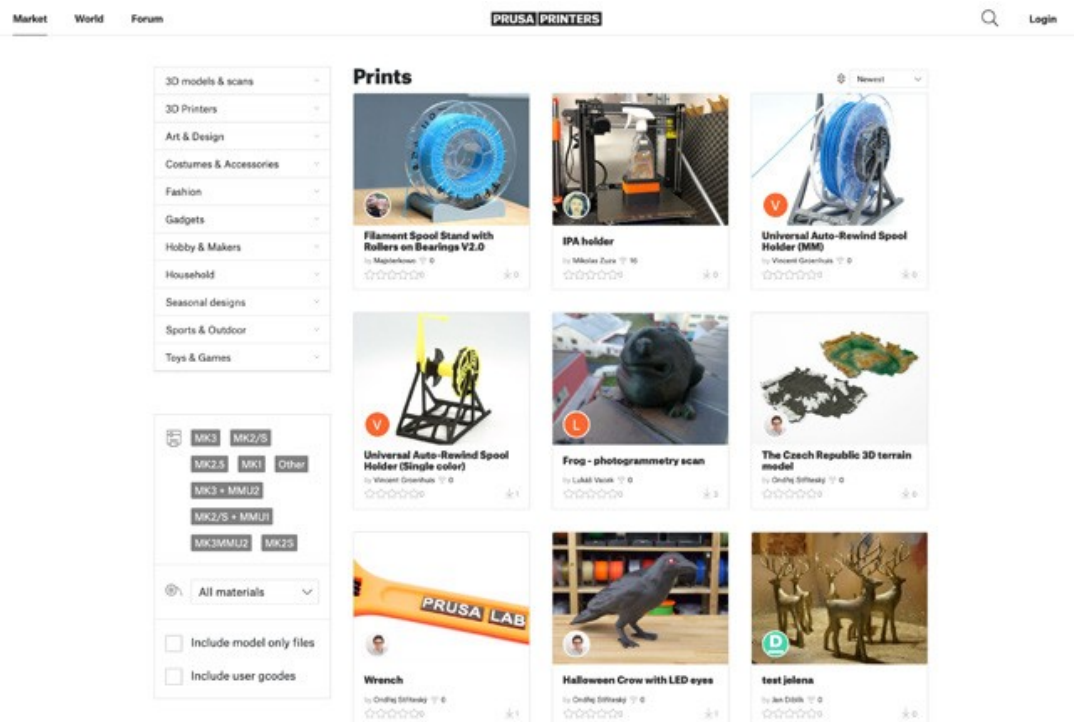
Market World Forum

PRUSA PRINTERS

Login

3D models & scans
3D Printers
Art & Design
Costumes & Accessories
Fashion
Gadgets
Hobby & Makers
Household
Seasonal designs
Sports & Outdoor
Toys & Games

MK3 MK2/S
MK2.5 MK1 Other
MK3 + MMU2
MK2/S + MMU1
MK3MMU2 MK2S

All materials

Include model only files

Include user gcodes

Prints

Newest

Filament Spool Stand with Rollers on Bearings V2.0
by Majsterkowo 0
0

IPA holder
by Mikolas Zuza 16
0

V
Universal Auto-Rewind Spool Holder (MM)
by Vincent Groenhuis 0
0

V
Universal Auto-Rewind Spool Holder (Single color)
by Vincent Groenhuis 0
1

L
Frog - photogrammetry scan
by Lukáš Vacek 0
3

The Czech Republic 3D terrain model
by Ondřej Stříteský 0
0

PRUSA LAB
Wrench
by Ondřej Stříteský 0
1

Halloween Crow with LED eyes
by Ondřej Stříteský 0
1

D
test jelena
by Jan Diblík 0
0